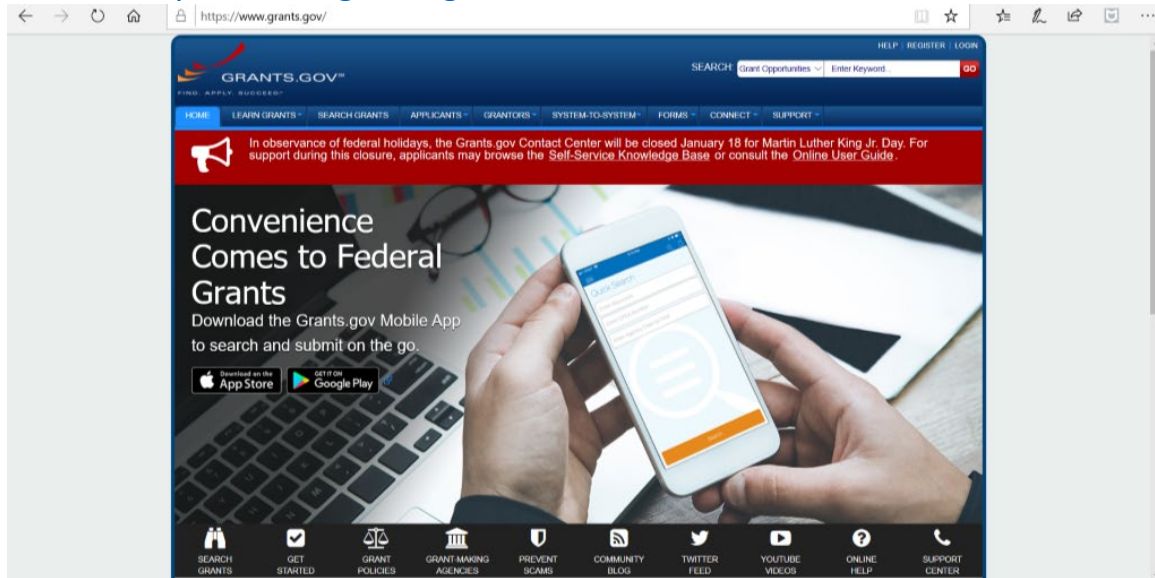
https://www.grants.gov/

HELP | REGISTER | LOGIN

GRANTS.GOV™
FIND. APPLY. SUCCEED.®

SEARCH: Grant Opportunities Enter Keyword GO

HOME LEARN GRANTS SEARCH GRANTS APPLICANTS GRANTORS SYSTEM-TO-SYSTEM FORMS CONNECT SUPPORT

In observance of federal holidays, the Grants.gov Contact Center will be closed January 18 for Martin Luther King Jr. Day. For support during this closure, applicants may browse the Self-Service Knowledge Base or consult the Online User Guide.

Convenience Comes to Federal Grants

Download the Grants.gov Mobile App to search and submit on the go.

Download on the App Store

GET IT ON Google Play

Quick Search

Search

SEARCH GRANTS

GET STARTED

GRANT POLICIES

GRANT-MAKING AGENCIES

PREVENT SCAMS

COMMUNITY BLOG

TWITTER FEED

YOUTUBE VIDEOS

ONLINE HELP

SUPPORT CENTER